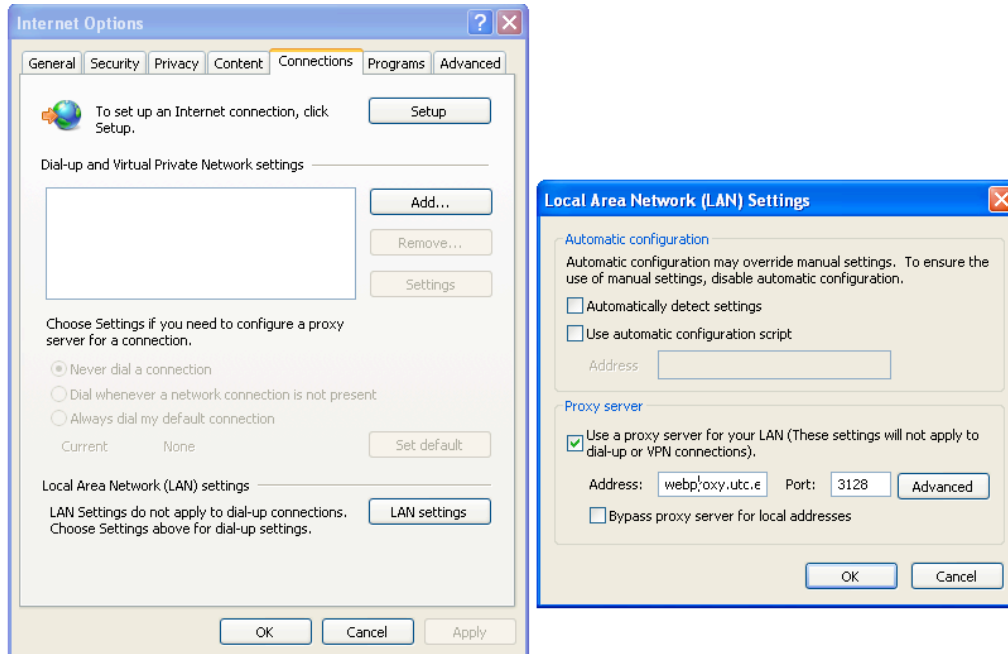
Internet Options

General | Security | Privacy | Content | Connections | Programs | Advanced

To set up an Internet connection, click Setup.

Setup

Dial-up and Virtual Private Network settings

Add...

Remove...

Settings

Choose Settings if you need to configure a proxy server for a connection.

Never dial a connection

Dial whenever a network connection is not present

Always dial my default connection

Current None

Set default

Local Area Network (LAN) settings

LAN Settings do not apply to dial-up connections. Choose Settings above for dial-up settings.

LAN settings

OK Cancel Apply

Local Area Network (LAN) Settings

Automatic configuration

Automatic configuration may override manual settings. To ensure the use of manual settings, disable automatic configuration.

Automatically detect settings

Use automatic configuration script

Address

Proxy server

Use a proxy server for your LAN (These settings will not apply to dial-up or VPN connections).

Address: webproxy.utc.e Port: 3128 Advanced

Bypass proxy server for local addresses

OK Cancel